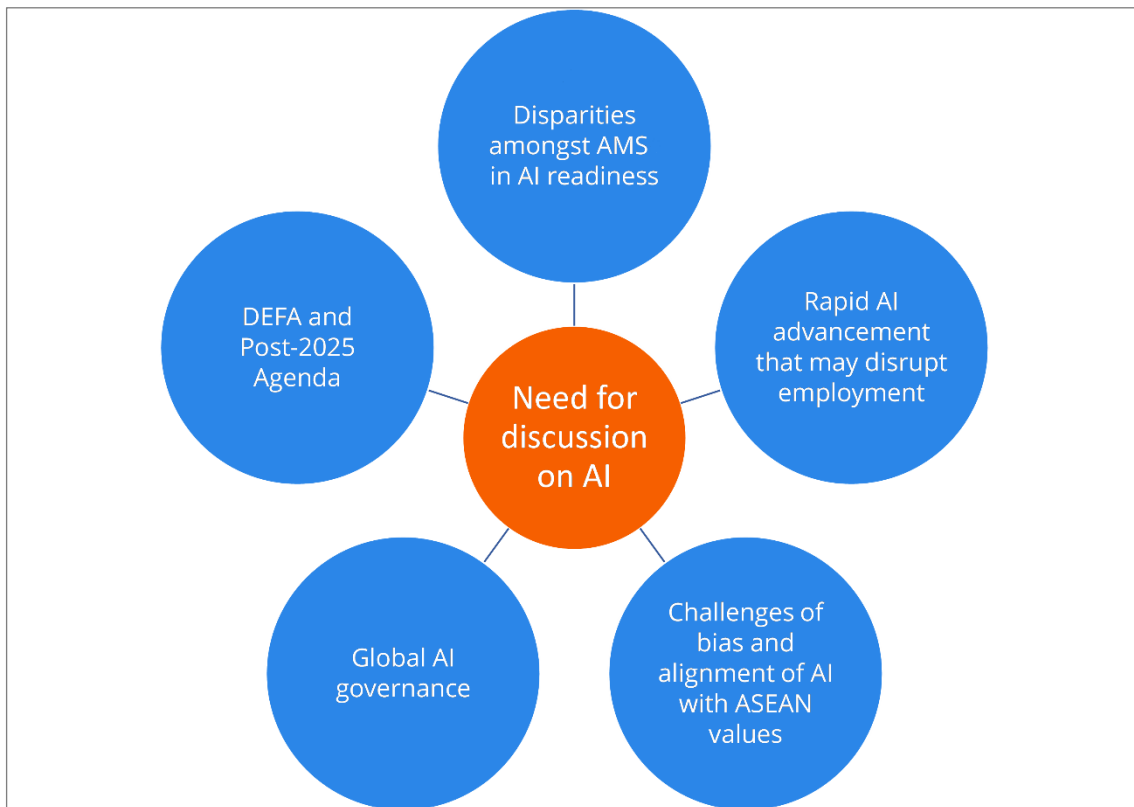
Disparities amongst AMS in AI readiness

DEFA and Post-2025 Agenda

Need for discussion on AI

Rapid AI advancement that may disrupt employment

Global AI governance

Challenges of bias and alignment of AI with ASEAN values